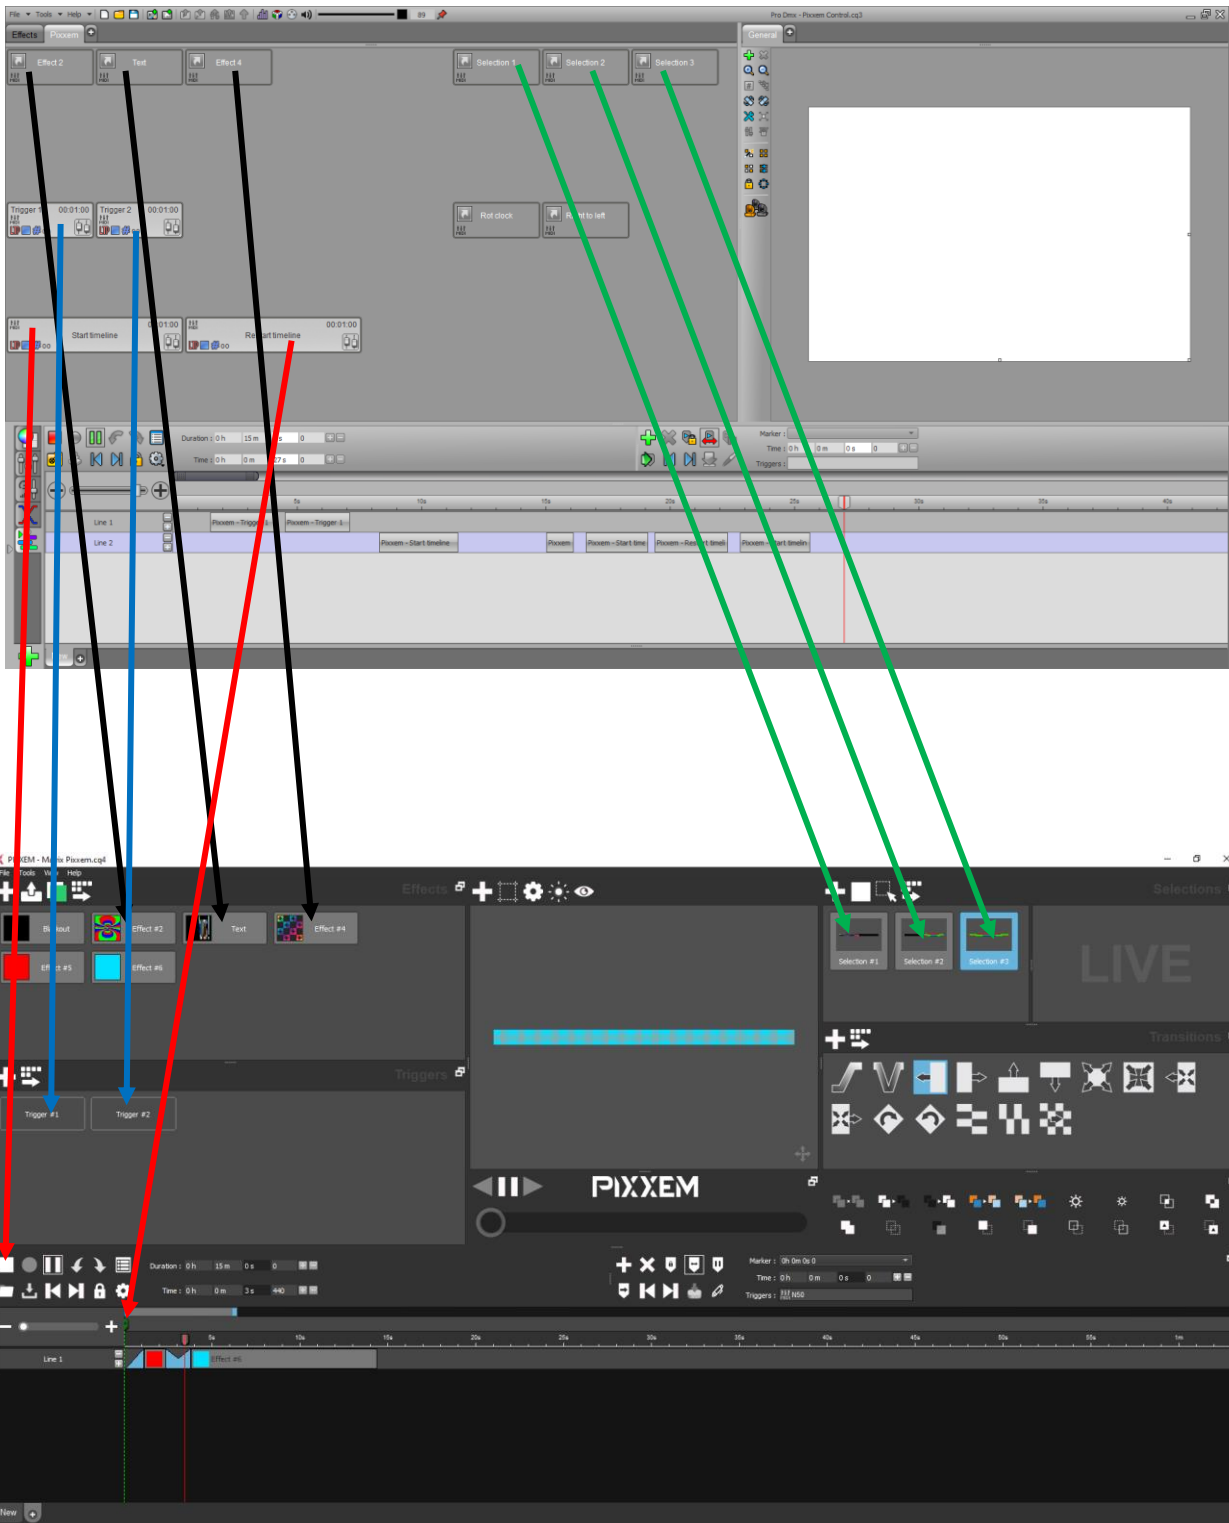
File Tools Help

Pro Dmx - Pixxem Control.cq3

Effects Pixxem

General

Effect 2

Text

Effect 4

Selection 1

Selection 2

Selection 3

Trigger 1 00:01:00

Trigger 2 00:01:00

Rot clock

Right to left

Start timeline 00:01:00

Restart timeline 00:01:00

Duration : 0 h 15 m 0 s 0

Time : 0 h 0 m 27 s 0

Marker :

Time : 0 h 0 m 0 s 0

Triggers :

5s 10s 15s 20s 25s 30s 35s 40s

Line 1

Pixxem - Trigger

Pixxem - Trigger 1

Line 2

Pixxem - Start timeline

Pixxem

Pixxem - Start time

Pixxem - Restart timeli

Pixxem - Start timelin

PIXXEM - Matrix Pixxem.cq4

File Tools Window Help

Effects

Blackout

Effect #2

Text

Effect #4

Effect #5

Effect #6

Triggers

Trigger #1

Trigger #2

Selections

Selection #1

Selection #2

Selection #3

LIVE

Transitions

PIXXEM

Duration : 0 h 15 m 0 s 0

Time : 0 h 0 m 3 s 440

Marker : 0h 0m 0s 0

Time : 0 h 0 m 0 s 0

Triggers : N50

5s 10s 15s 20s 25s 30s 35s 40s 45s 50s 55s 1m

Line 1

Effect #6

New